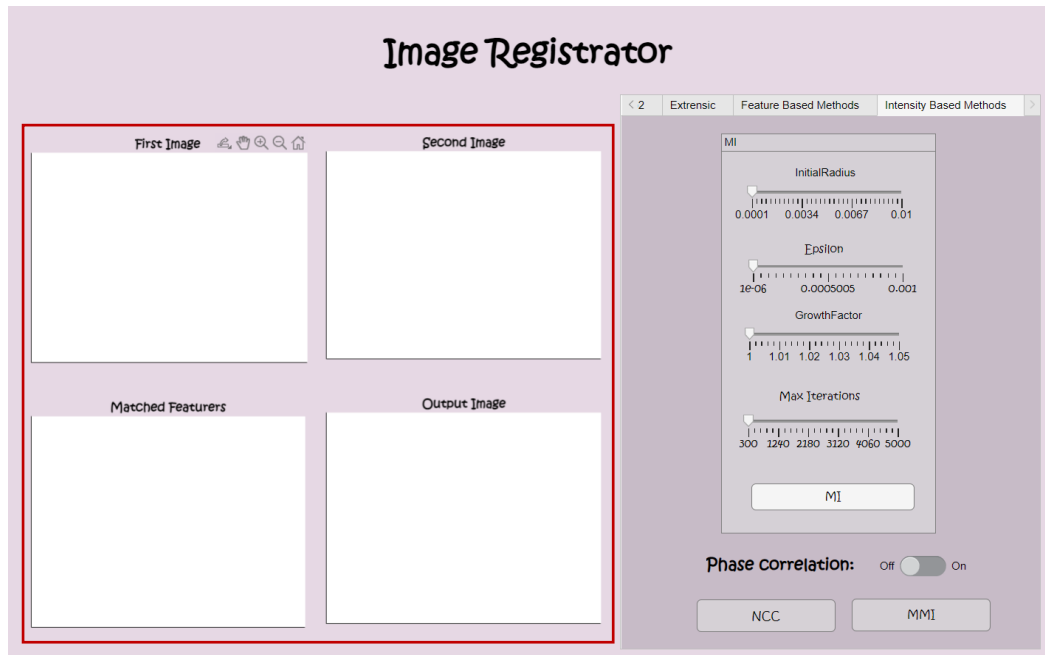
Image Registrator

First Image

Second Image

Matched Featurers

Output Image

< 2 | Extrensic | Feature Based Methods | Intensity Based Methods >

MI

InitialRadius
0.0001 0.0034 0.0067 0.01

Epsilon
1e-06 0.0005005 0.001

GrowthFactor
1 1.01 1.02 1.03 1.04 1.05

Max Iterations
300 1240 2180 3120 4060 5000

MI

Phase correlation: Off On

NCC

MMI